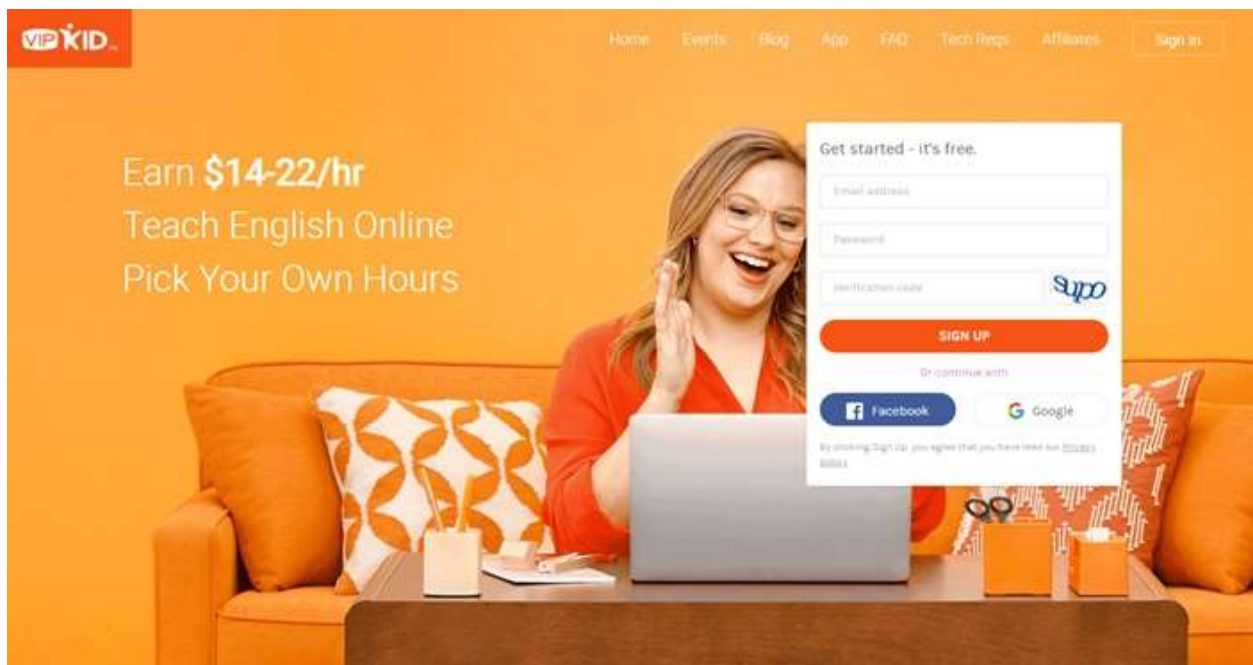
VIPKID

Home Events Blog App FAQ Tech Reqs Affiliates Sign In

Earn $14-22/hr
Teach English Online
Pick Your Own Hours

Get started - it's free.

Email address

Password

Verification code

supo

SIGN UP

Or continue with

Facebook

Google

By clicking Sign Up, you agree that you have read our Privacy policy